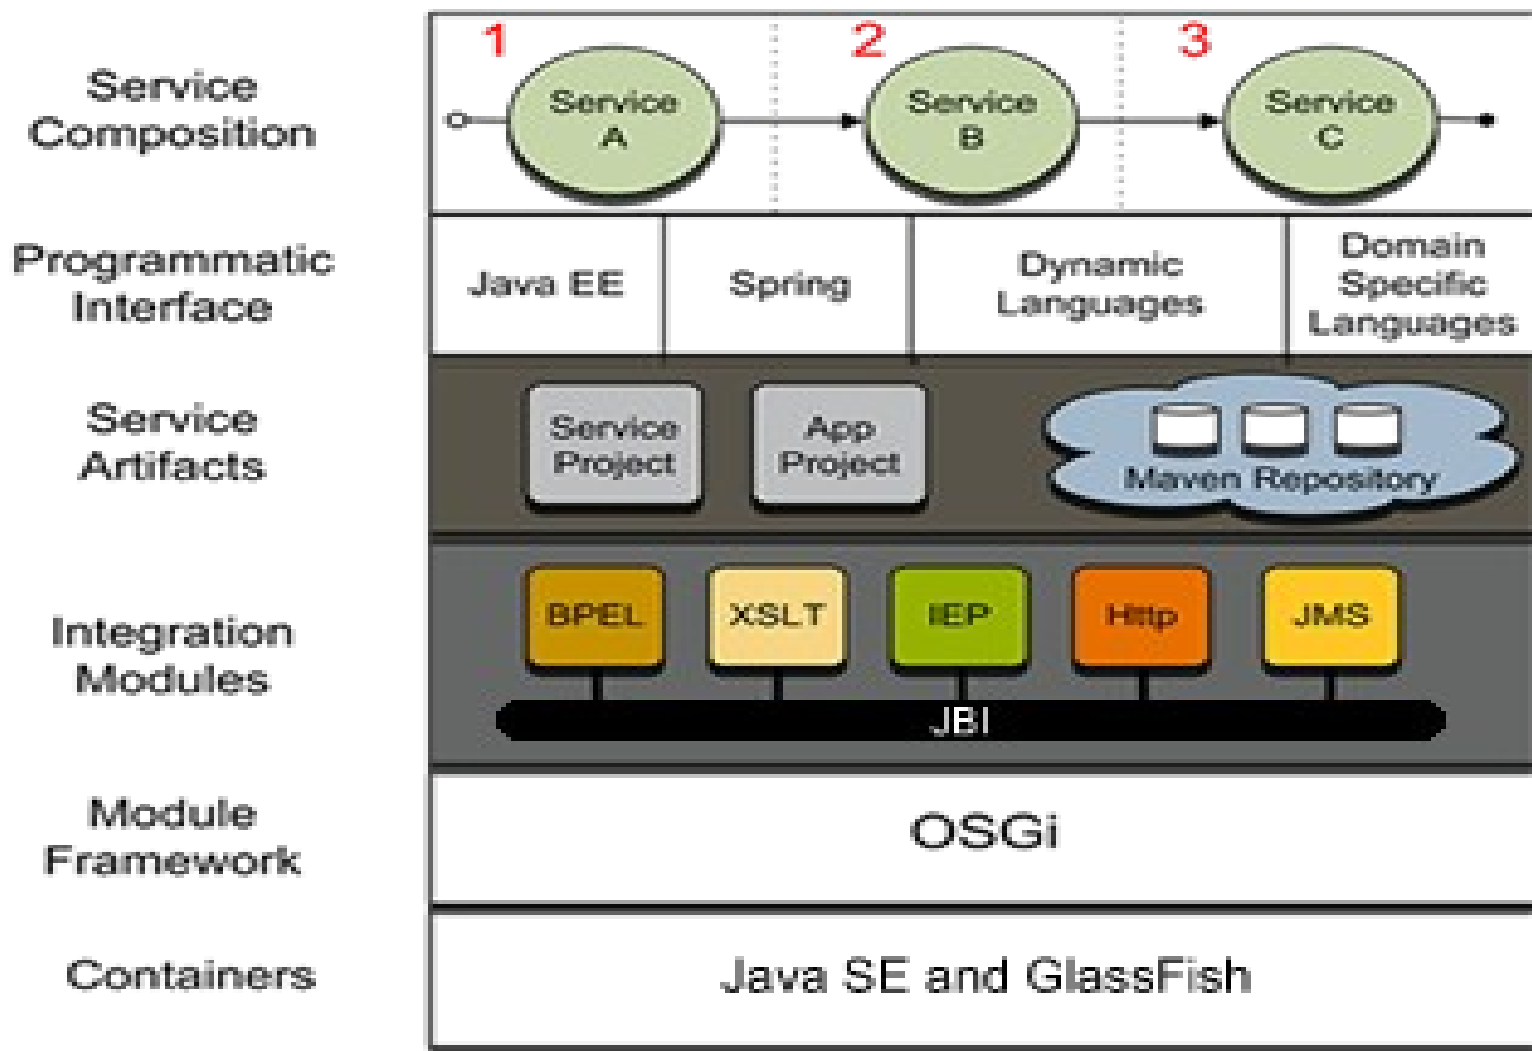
Service Composition

1 Service A

2 Service B

3 Service C

Programmatic Interface

Java EE

Spring

Dynamic Languages

Domain Specific Languages

Service Artifacts

Service Project

App Project

Maven Repository

Integration Modules

BPEL

XSLT

IEP

Http

JMS

JBI

Module Framework

OSGi

Containers

Java SE and GlassFish